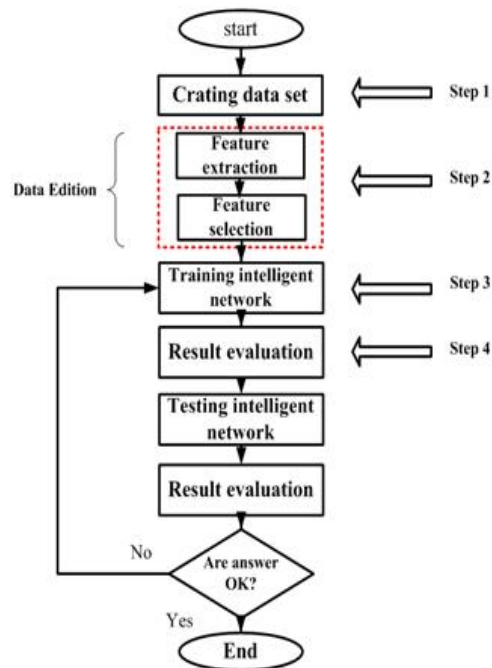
start

Crating data set

Step 1

Data Edition

Feature extraction

Feature selection

Step 2

Training intelligent network

Step 3

Result evaluation

Step 4

Testing intelligent network

Result evaluation

No

Are answer OK?

Yes

End